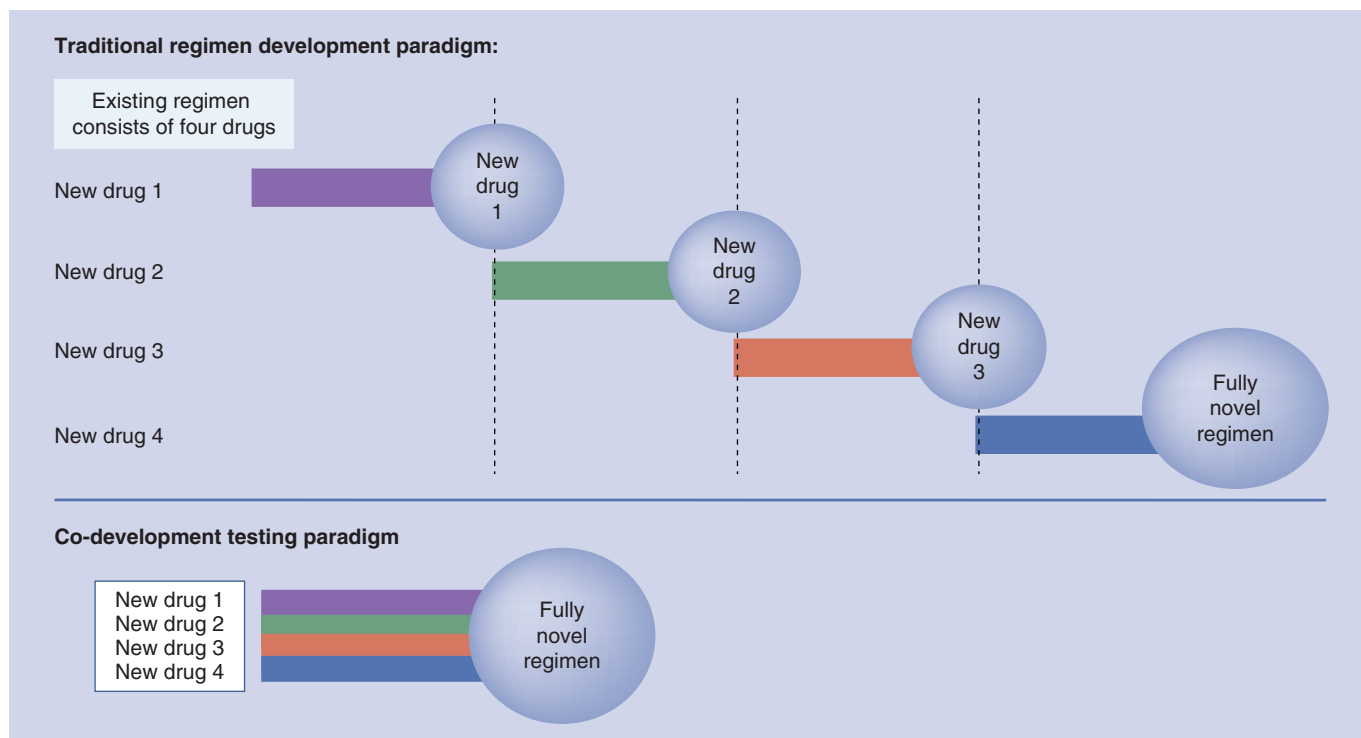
Traditional regimen development paradigm:

Existing regimen consists of four drugs

New drug 1

New drug 1

New drug 2

New drug 2

New drug 3

New drug 3

New drug 4

Fully novel regimen

Co-development testing paradigm

New drug 1
New drug 2
New drug 3
New drug 4

Fully novel regimen